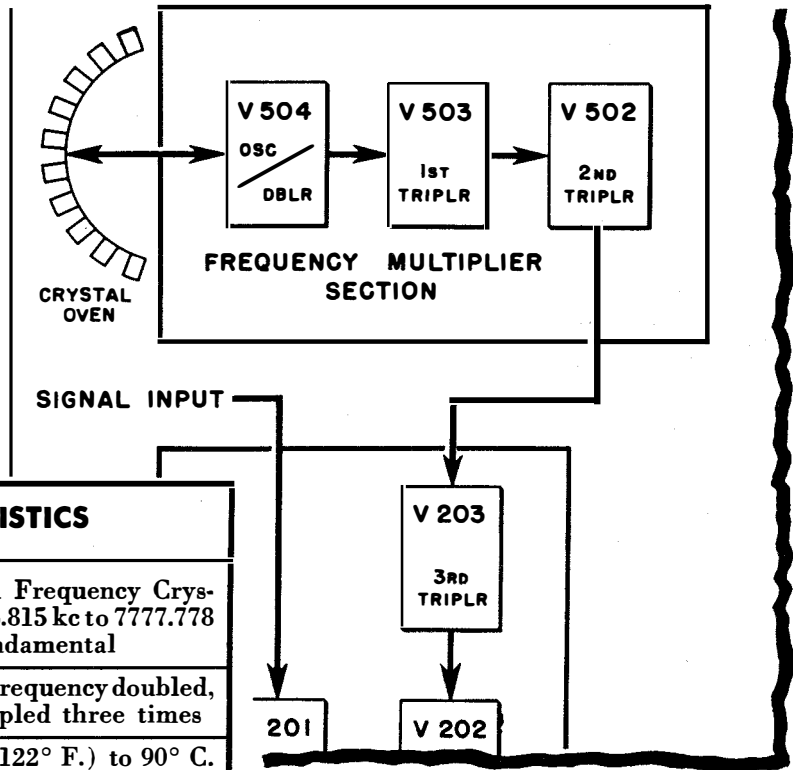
V 504
OSC
DBLR

V 503
1ST
TRIPLR

V 502
2ND
TRIPLR

FREQUENCY MULTIPLIER SECTION

CRYSTAL OVEN

SIGNAL INPUT

ISTICS

Frequency Crys-
.815 kc to 7777.778
ndamental

requency doubled,
pled three times

122° F.) to 90° C.

V 203
3RD
TRIPLR

201

V 202